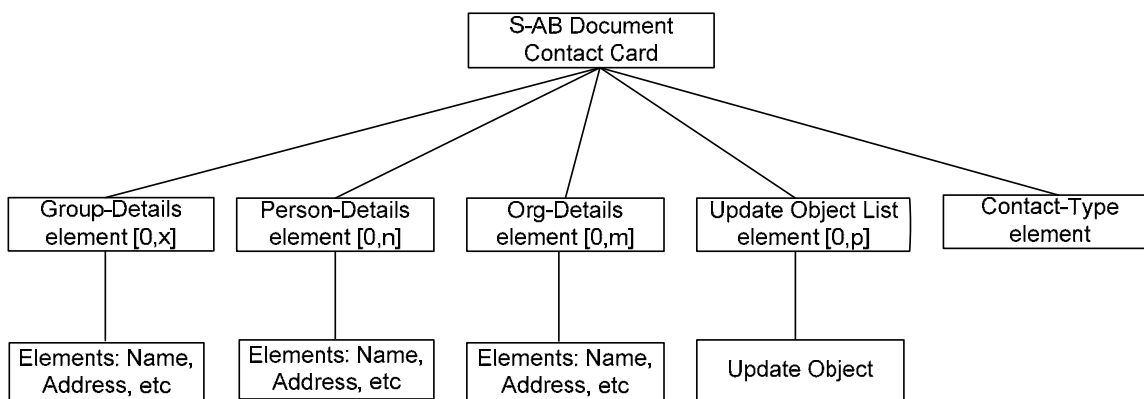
S-AB Document Contact Card

Group-Details element [0,x]

Person-Details element [0,n]

Org-Details element [0,m]

Update Object List element [0,p]

Contact-Type element

Elements: Name, Address, etc

Elements: Name, Address, etc

Elements: Name, Address, etc

Update Object